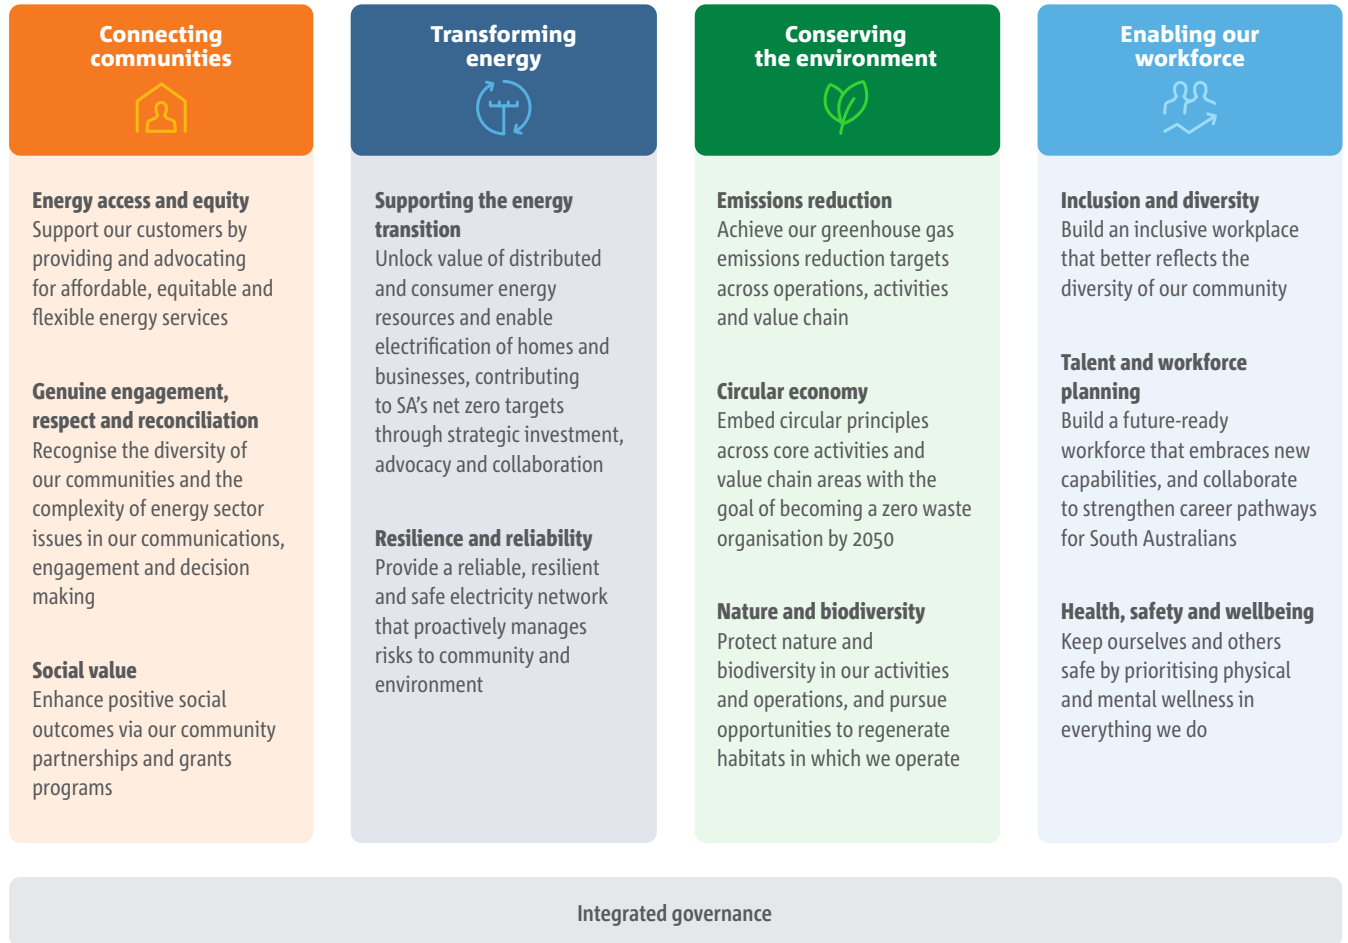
Connecting communities

Energy access and equity
Support our customers by providing and advocating for affordable, equitable and flexible energy services

Genuine engagement, respect and reconciliation
Recognise the diversity of our communities and the complexity of energy sector issues in our communications, engagement and decision making

Social value
Enhance positive social outcomes via our community partnerships and grants programs

Transforming energy

Supporting the energy transition
Unlock value of distributed and consumer energy resources and enable electrification of homes and businesses, contributing to SA's net zero targets through strategic investment, advocacy and collaboration

Resilience and reliability
Provide a reliable, resilient and safe electricity network that proactively manages risks to community and environment

Conserving the environment

Emissions reduction
Achieve our greenhouse gas emissions reduction targets across operations, activities and value chain

Circular economy
Embed circular principles across core activities and value chain areas with the goal of becoming a zero waste organisation by 2050

Nature and biodiversity
Protect nature and biodiversity in our activities and operations, and pursue opportunities to regenerate habitats in which we operate

Enabling our workforce

Inclusion and diversity
Build an inclusive workplace that better reflects the diversity of our community

Talent and workforce planning
Build a future-ready workforce that embraces new capabilities, and collaborate to strengthen career pathways for South Australians

Health, safety and wellbeing
Keep ourselves and others safe by prioritising physical and mental wellness in everything we do

Integrated governance